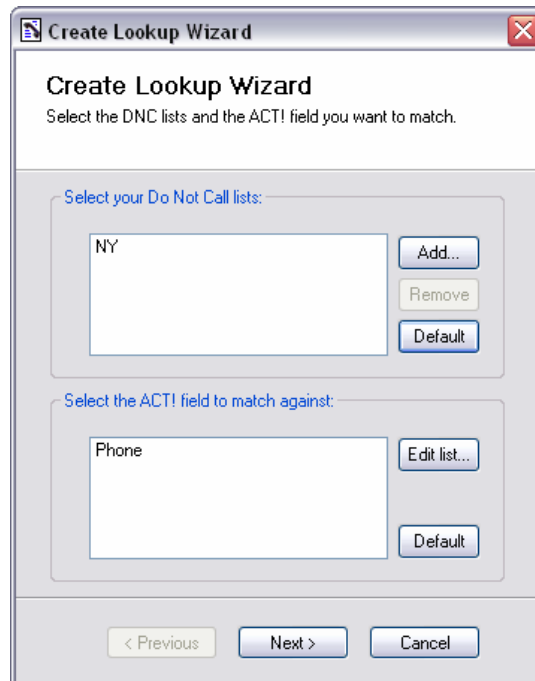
Create Lookup Wizard

Create Lookup Wizard
Select the DNC lists and the ACT! field you want to match.

Select your Do Not Call lists:

NY

Add...

Remove

Default

Select the ACT! field to match against:

Phone

Edit list...

Default

< Previous

Next >

Cancel